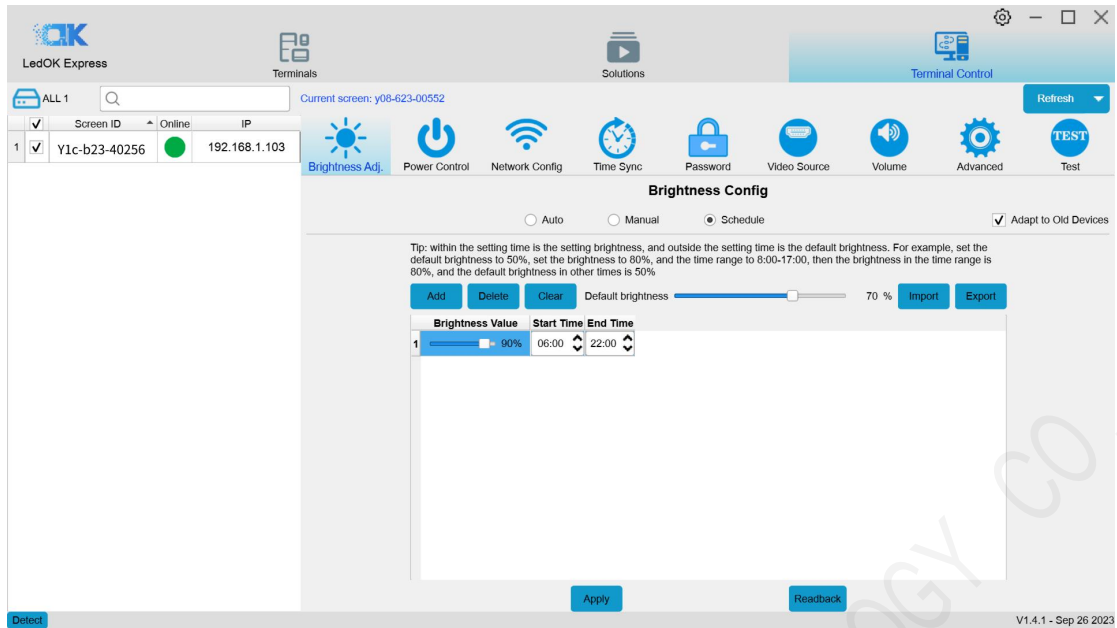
OK
LedOK Express

Terminals

Solutions

Terminal Control

ALL 1

Current screen: y08-623-00552

Refresh

| ✓ | Screen ID | Online | IP |
|---|---|---|---|
| 1 ✓ | Y1c-b23-40256 | | 192.168.1.103 |

Brightness Adj. | Power Control | Network Config | Time Sync | Password | Video Source | Volume | Advanced | TEST Test

Brightness Config

Auto   Manual   Schedule

Adapt to Old Devices

Tip: within the setting time is the setting brightness, and outside the setting time is the default brightness. For example, set the default brightness to 50%, set the brightness to 80%, and the time range to 8:00-17:00, then the brightness in the time range is 80%, and the default brightness in other times is 50%

Add   Delete   Clear   Default brightness   70 %   Import   Export

| | Brightness Value | Start Time | End Time |
|---|---|---|---|
| 1 | 90% | 06:00 | 22:00 |

Apply   Readback

Detect

V1.4.1 - Sep 26 2023

OGY CO